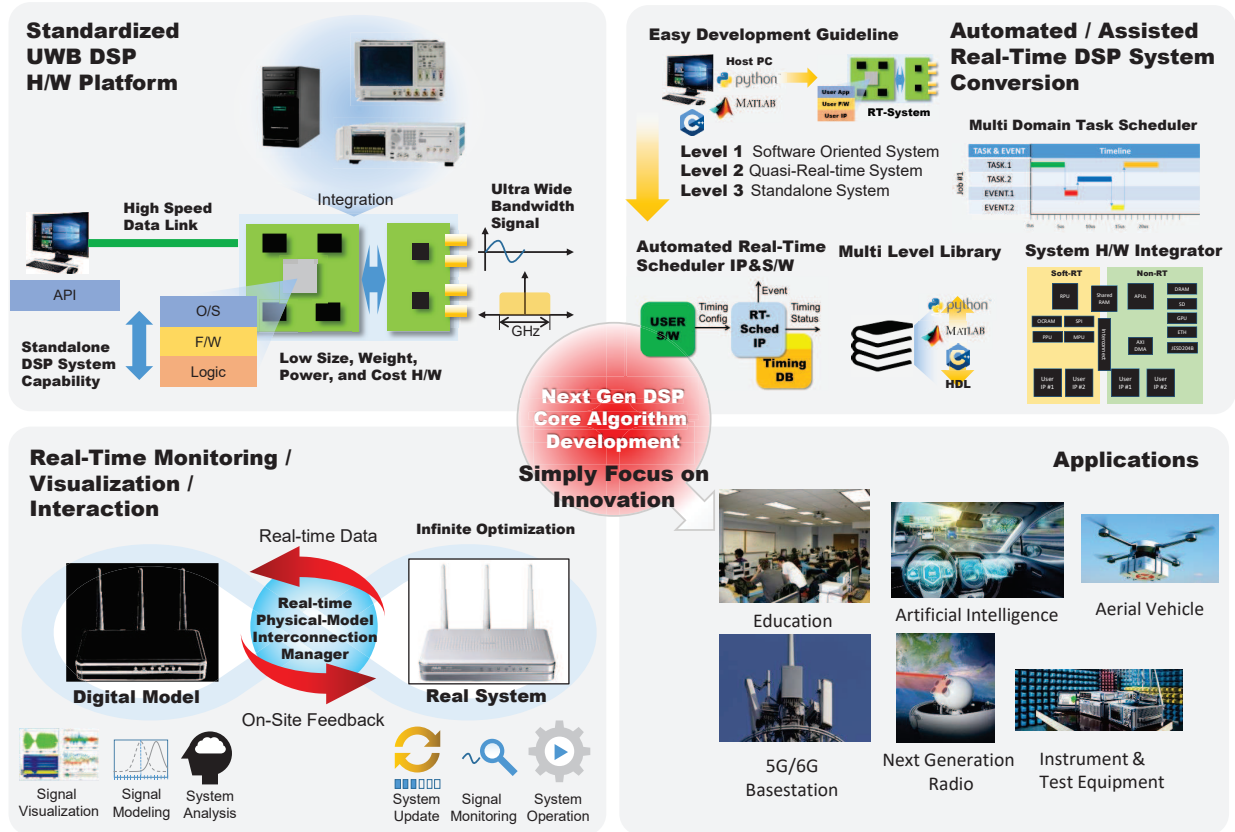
Standardized UWB DSP H/W Platform

Integration

High Speed Data Link

Ultra Wide Bandwidth Signal

GHz

API

O/S

F/W

Logic

Standalone DSP System Capability

Low Size, Weight, Power, and Cost H/W

Easy Development Guideline

Host PC

python

MATLAB

User App

User F/W

User IP

RT-System

Level 1 Software Oriented System
Level 2 Quasi-Real-time System
Level 3 Standalone System

Automated / Assisted Real-Time DSP System Conversion

Multi Domain Task Scheduler

| TASK & EVENT | Timeline |
|---|---|
| TASK.1 | |
| TASK.2 | |
| EVENT.1 | |
| EVENT.2 | |

Job #1

Automated Real-Time Scheduler IP&S/W

USER S/W

Timing Config

Event

RT-Sched IP

Timing Status

Timing DB

Multi Level Library

python

MATLAB

HDL

System H/W Integrator

Soft-RT

Non-RT

RPU

Shared RAM

APUs

DRAM

SD

GPU

ETH

JESD204B

OCRAM

SPI

PPU

MPU

Interconnect

AXI DMA

User IP #1

User IP #2

User IP #1

User IP #2

Next Gen DSP Core Algorithm Development

Simply Focus on Innovation

Real-Time Monitoring / Visualization / Interaction

Real-time Data

Infinite Optimization

Real-time Physical-Model Interconnection Manager

Digital Model

Real System

On-Site Feedback

Signal Visualization

Signal Modeling

System Analysis

System Update

Signal Monitoring

System Operation

Applications

Education

Artificial Intelligence

Aerial Vehicle

5G/6G Basestation

Next Generation Radio

Instrument & Test Equipment